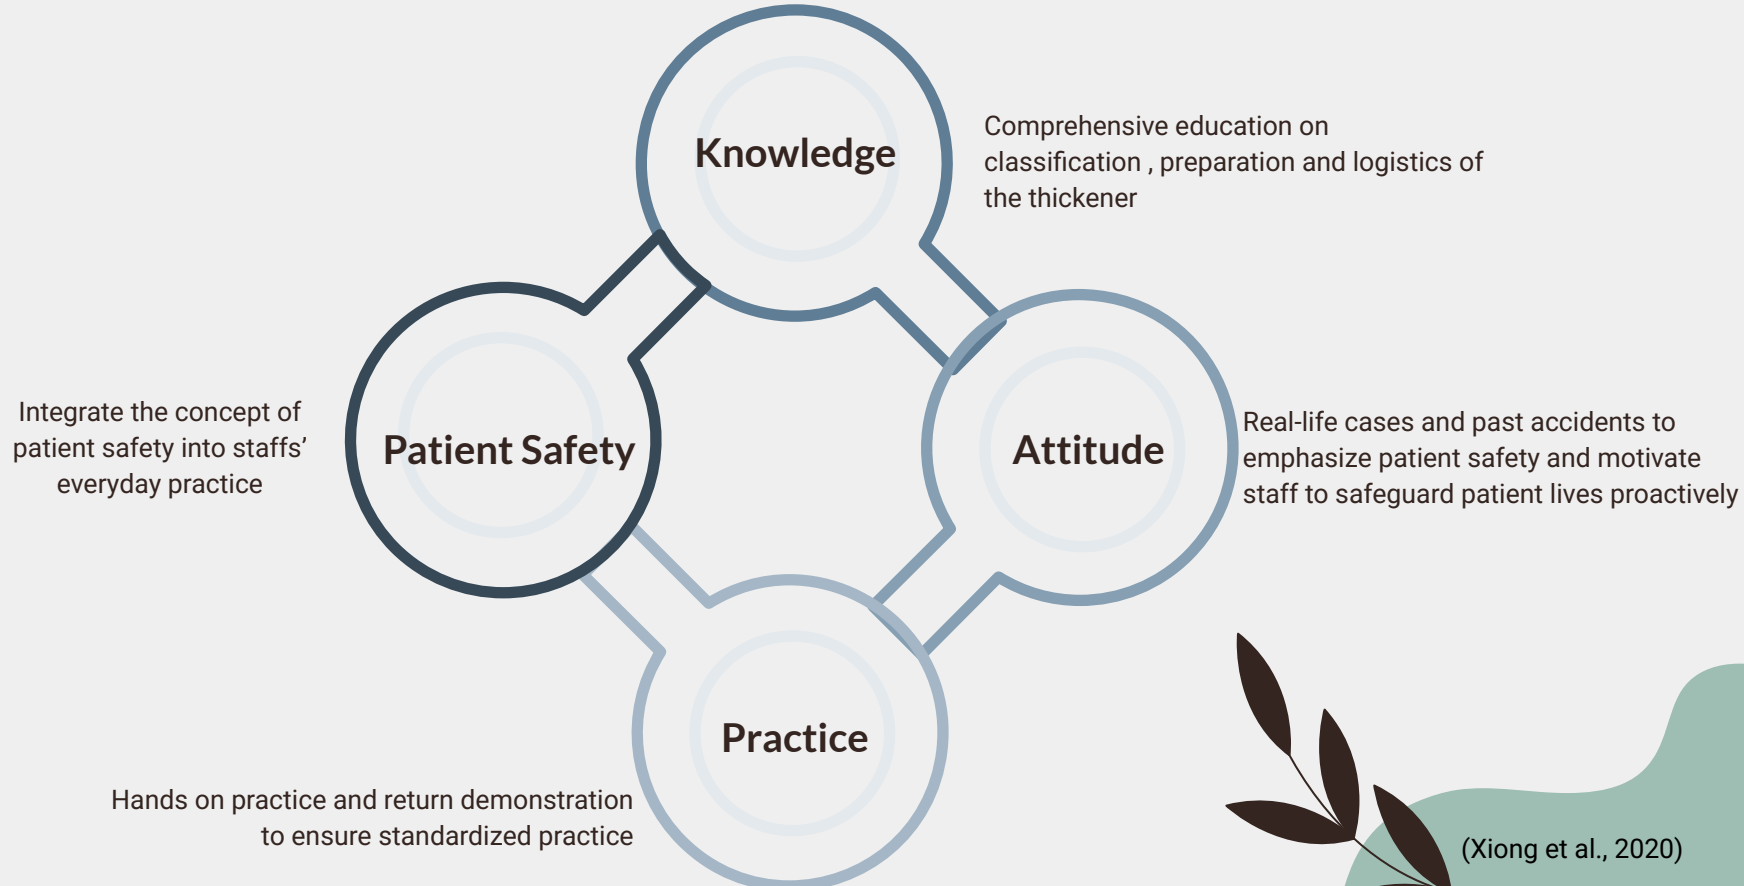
Knowledge

Comprehensive education on classification , preparation and logistics of the thickener

Integrate the concept of patient safety into staffs' everyday practice

Patient Safety

Attitude

Real-life cases and past accidents to emphasize patient safety and motivate staff to safeguard patient lives proactively

Practice

Hands on practice and return demonstration to ensure standardized practice

(Xiong et al., 2020)